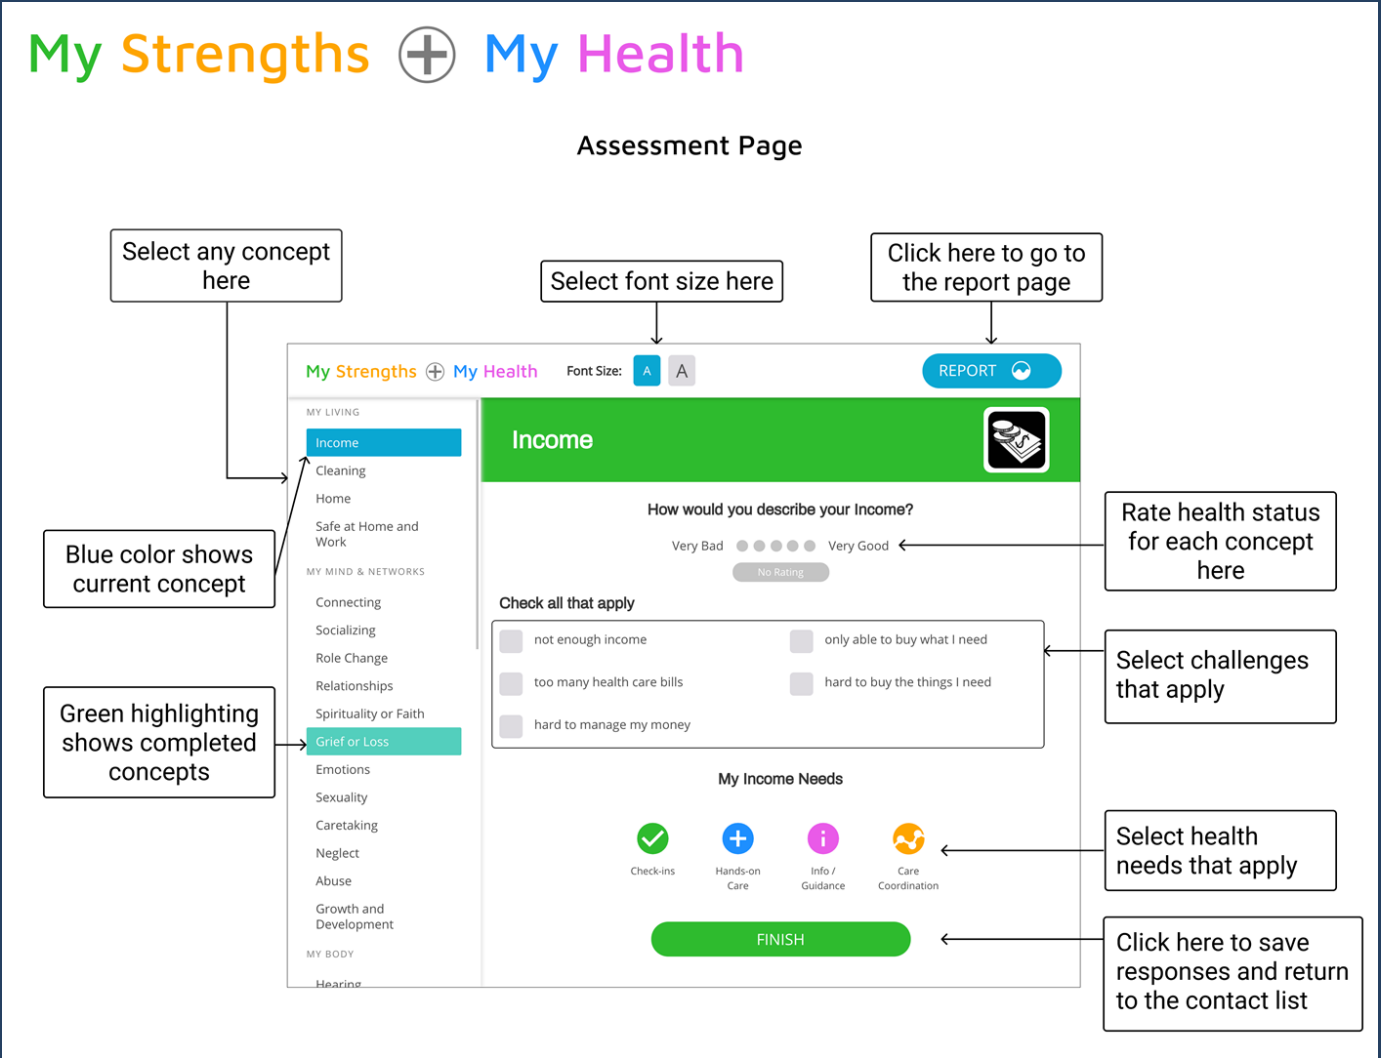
My Strengths ⊕ My Health

Assessment Page

Select any concept here

Select font size here

Click here to go to the report page

My Strengths ⊕ My Health

Font Size: A A

REPORT

MY LIVING

Income

Cleaning

Home

Safe at Home and Work

MY MIND & NETWORKS

Connecting

Socializing

Role Change

Relationships

Spirituality or Faith

Grief or Loss

Emotions

Sexuality

Caretaking

Neglect

Abuse

Growth and Development

MY BODY

Hearing

Income

How would you describe your Income?

Very Bad Very Good

No Rating

Check all that apply

not enough income

only able to buy what I need

too many health care bills

hard to buy the things I need

hard to manage my money

My Income Needs

Check-ins

Hands-on Care

Info / Guidance

Care Coordination

FINISH

Blue color shows current concept

Green highlighting shows completed concepts

Rate health status for each concept here

Select challenges that apply

Select health needs that apply

Click here to save responses and return to the contact list